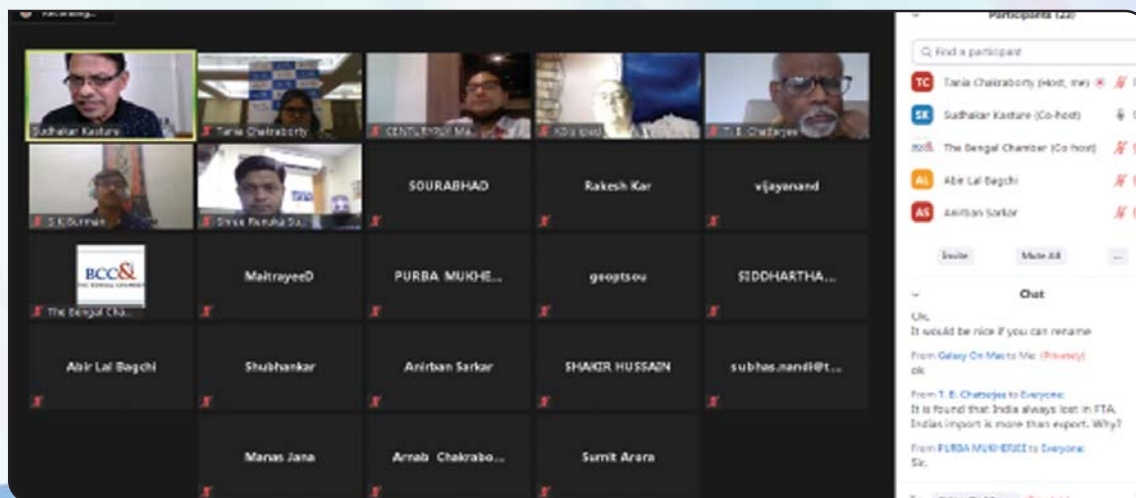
Recording...

Sudhakar Kasture
Tania Chakraborty
CENTURION Ma...
Kris ipad
T. B. Chatterjee
S K Burman
Shree Renuka Su...
SOURABHAD
Rakesh Kar
vijayanand
BCC&
THE BENGAL CHAMBER
The Bengal Cha...
MaitrayeeD
PURBA MUKHE...
geoptsou
SIDDHARTHA...
Abir Lal Bagchi
Shubhankar
Anirban Sarkar
SHAKIR HUSSAIN
subhas.nandi@t...
Manas Jana
Arnab Chakrabo...
Sumit Arora

Participants (22)
Find a participant
TC Tania Chakraborty (Host, me)
SK Sudhakar Kasture (Co-host)
The Bengal Chamber (Co-host)
AL Abir Lal Bagchi
AS Anirban Sarkar
Invite
Mute All
...

Chat
Ok
It would be nice if you can rename
From Galaxy On Max to Me: (Privately)
ok
From T. B. Chatterjee to Everyone:
It is found that India always lost in FTA. Indias import is more than export. Why?
From PURBA MUKHERJEE to Everyone:
Sir,